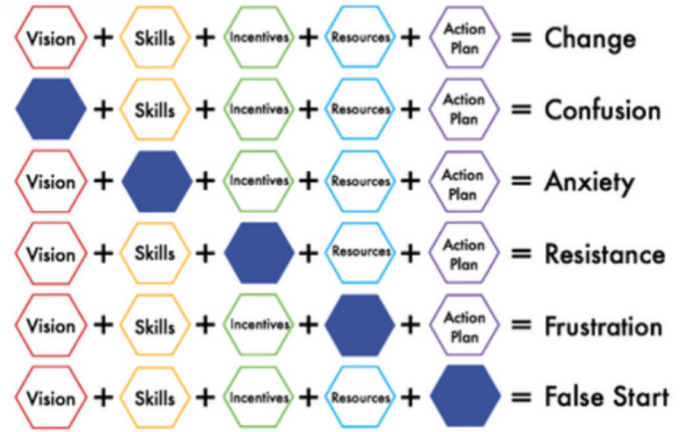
Vision + Skills + Incentives + Resources + Action Plan = Change

+ Skills + Incentives + Resources + Action Plan = Confusion

Vision + + Incentives + Resources + Action Plan = Anxiety

Vision + Skills + + Resources + Action Plan = Resistance

Vision + Skills + Incentives + + Action Plan = Frustration

Vision + Skills + Incentives + Resources + = False Start